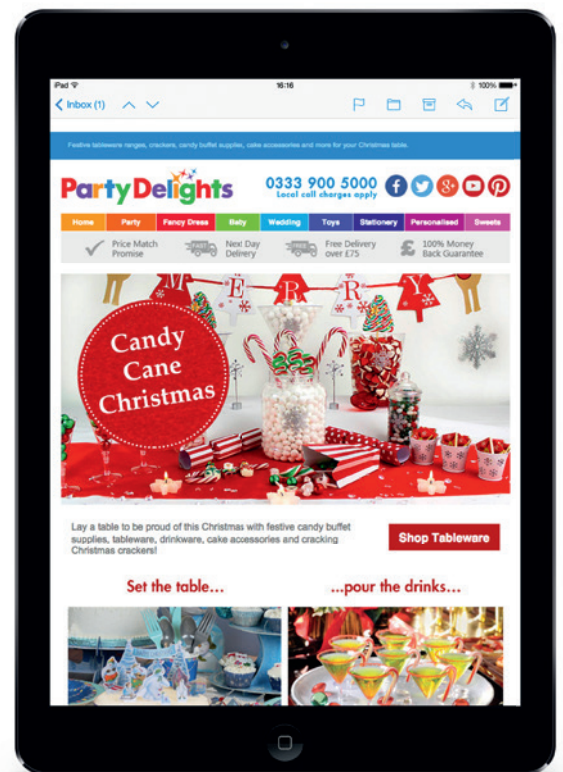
iPad 16:16 100%

Inbox (1)

Festive tableware ranges, crackers, candy buffet supplies, cake accessories and more for your Christmas table.

Party Delights

0333 900 5000
Local call charges apply

Home | Party | Fancy Dress | Baby | Wedding | Toys | Stationery | Personalised | Sweets

Price Match Promise
Next Day Delivery
Free Delivery over £75
100% Money Back Guarantee

MERRY

Candy Cane Christmas

Lay a table to be proud of this Christmas with festive candy buffet supplies, tableware, drinkware, cake accessories and cracking Christmas crackers!

Shop Tableware

Set the table...

...pour the drinks...